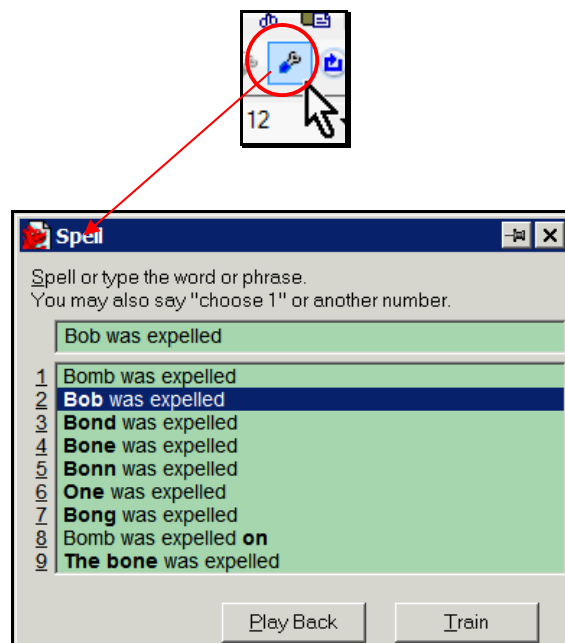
12

Spell

Spell or type the word or phrase.
You may also say "choose 1" or another number.

Bob was expelled

1 Bomb was expelled
2 **Bob** was expelled
3 **Bond** was expelled
4 **Bone** was expelled
5 **Bonn** was expelled
6 **One** was expelled
7 **Bong** was expelled
8 Bomb was expelled **on**
9 **The bone** was expelled

Play Back
Train